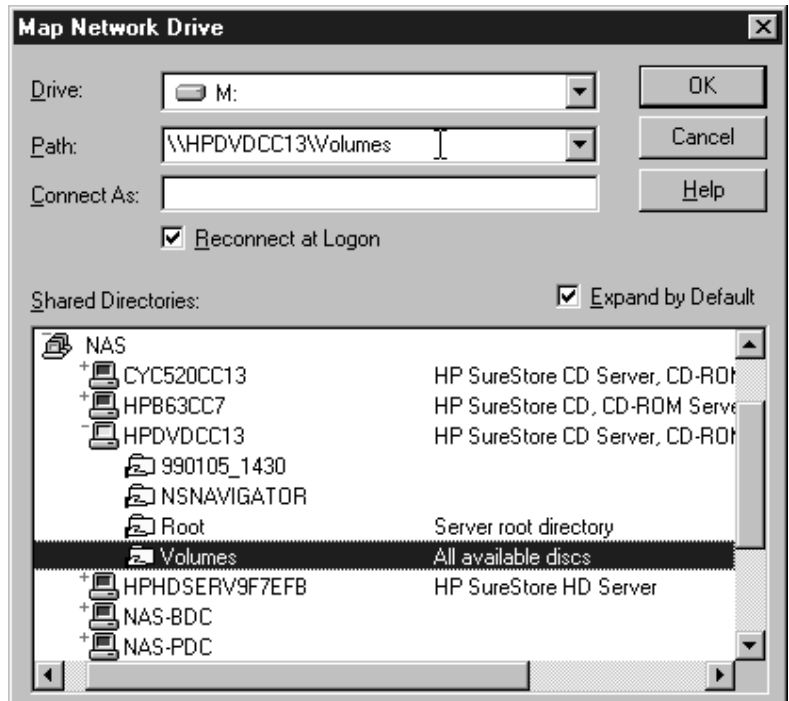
Map Network Drive

Drive: M:

Path: \\HPDVDCC13\Volumes

Connect As:

Reconnect at Logon

OK

Cancel

Help

Shared Directories:

Expand by Default

NAS
CYC520CC13 HP SureStore CD Server, CD-ROI
HPB63CC7 HP SureStore CD, CD-ROM Serve
HPDVDCC13 HP SureStore CD Server, CD-ROI
990105_1430
NSNAVIGATOR
Root Server root directory
Volumes All available discs
HPHDSERV9F7EFB HP SureStore HD Server
NAS-BDC
NAS-PDC